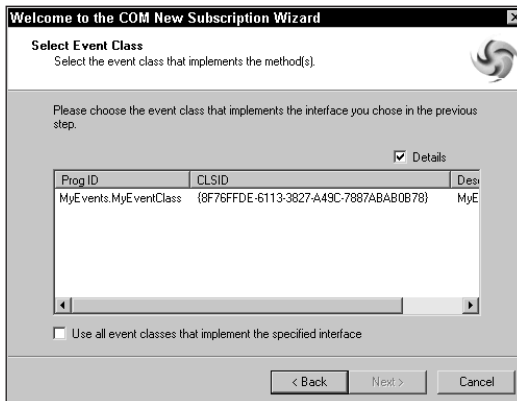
Welcome to the COM New Subscription Wizard

Select Event Class
Select the event class that implements the method(s).

Please choose the event class that implements the interface you chose in the previous step.

Details

| Prog ID | CLSID | Des |
|---|---|---|
| MyEvents.MyEventClass | {8F76FFDE-6113-3827-A49C-7887ABAB0B78} | MyE |

Use all event classes that implement the specified interface

< Back | Next > | Cancel